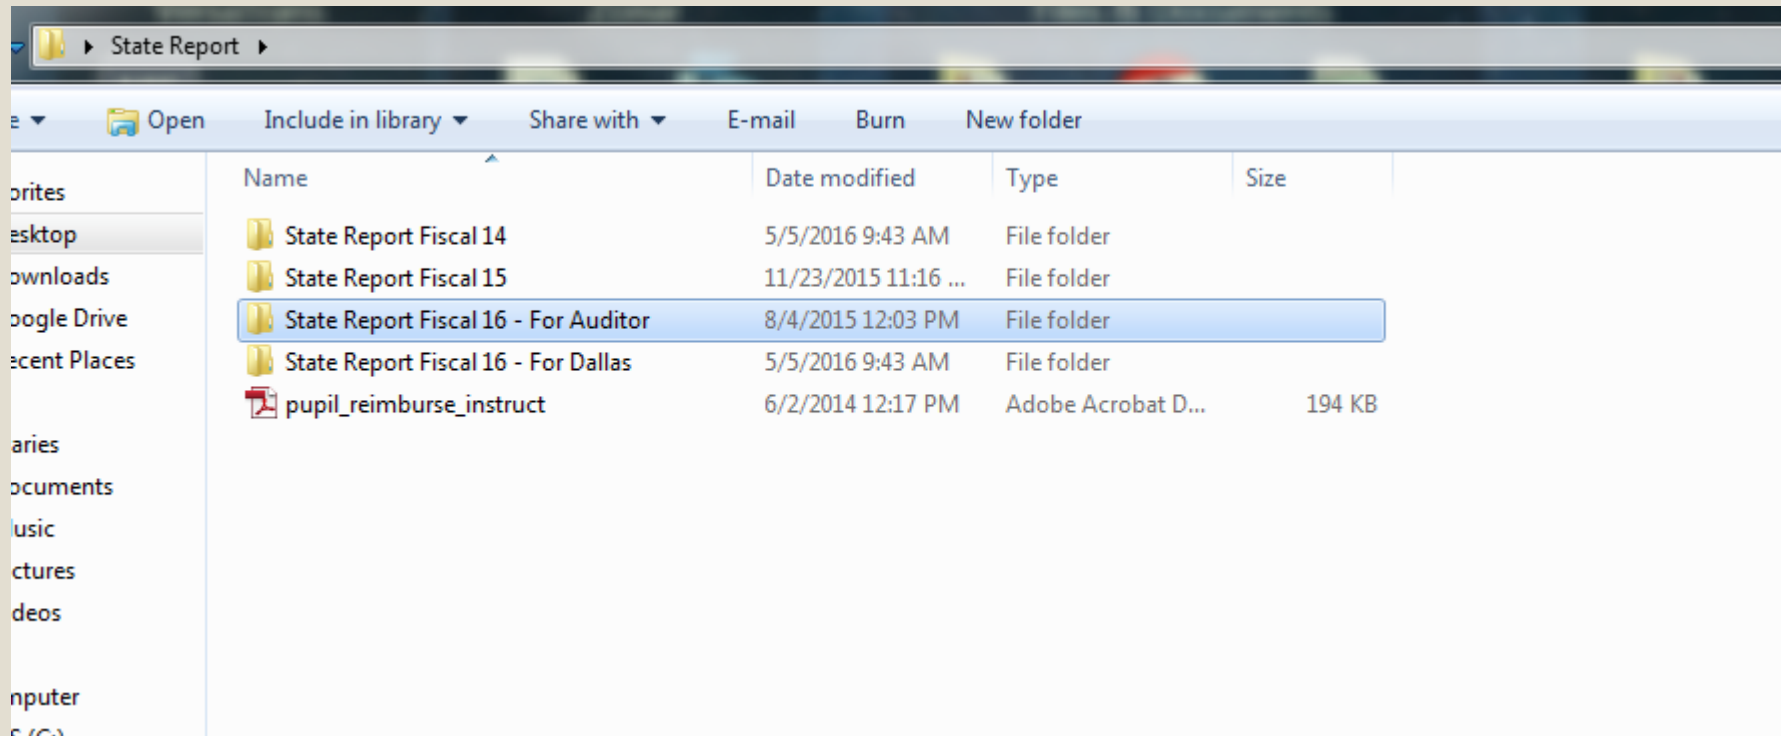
State Report

e Open Include in library Share with E-mail Burn New folder

orites
esktop
ownloads
oogle Drive
ecent Places

aries
ocuments
lusic
ctures
deos

nputer
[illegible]

| Name | Date modified | Type | Size |
|---|---|---|---|
| State Report Fiscal 14 | 5/5/2016 9:43 AM | File folder | |
| State Report Fiscal 15 | 11/23/2015 11:16 ... | File folder | |
| State Report Fiscal 16 - For Auditor | 8/4/2015 12:03 PM | File folder | |
| State Report Fiscal 16 - For Dallas | 5/5/2016 9:43 AM | File folder | |
| pupil_reimburse_instruct | 6/2/2014 12:17 PM | Adobe Acrobat D... | 194 KB |